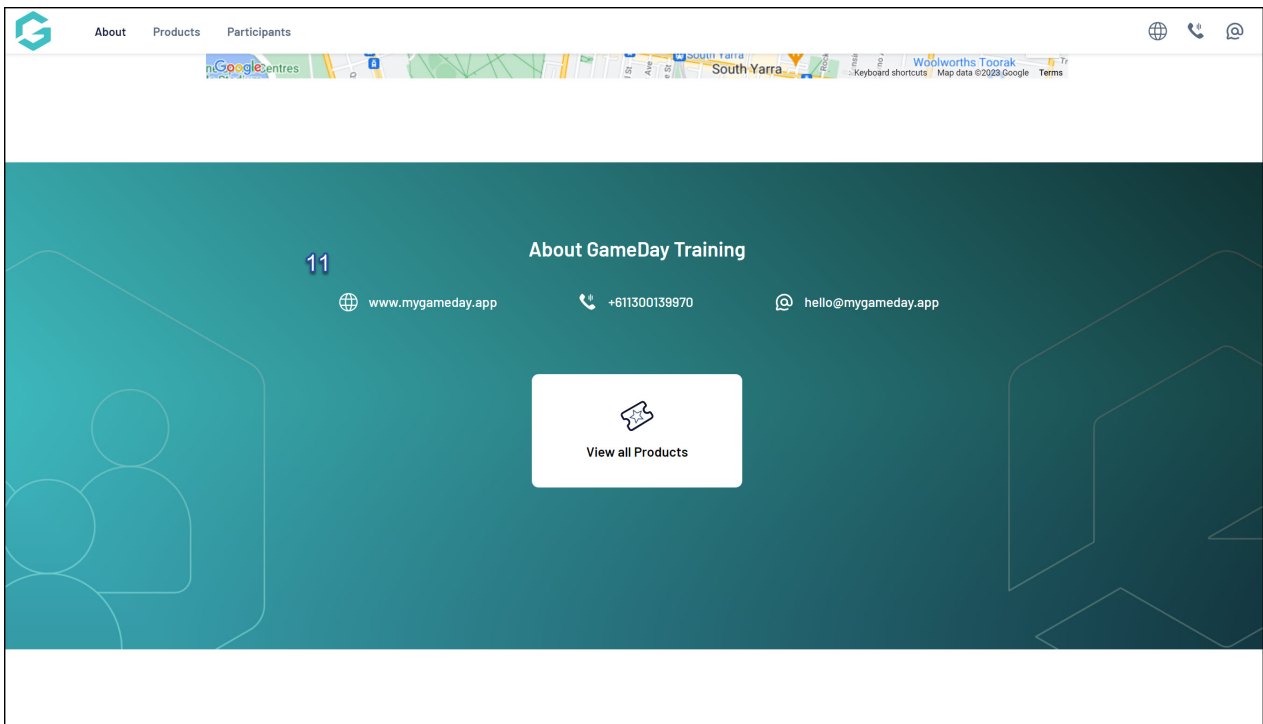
About Products Participants

Google Centres South Yarra South Yarra Woolworths Toorak Keyboard shortcuts Map data ©2023 Google Terms

11

About GameDay Training

www.mygameday.app +611300139970 hello@mygameday.app

View all Products